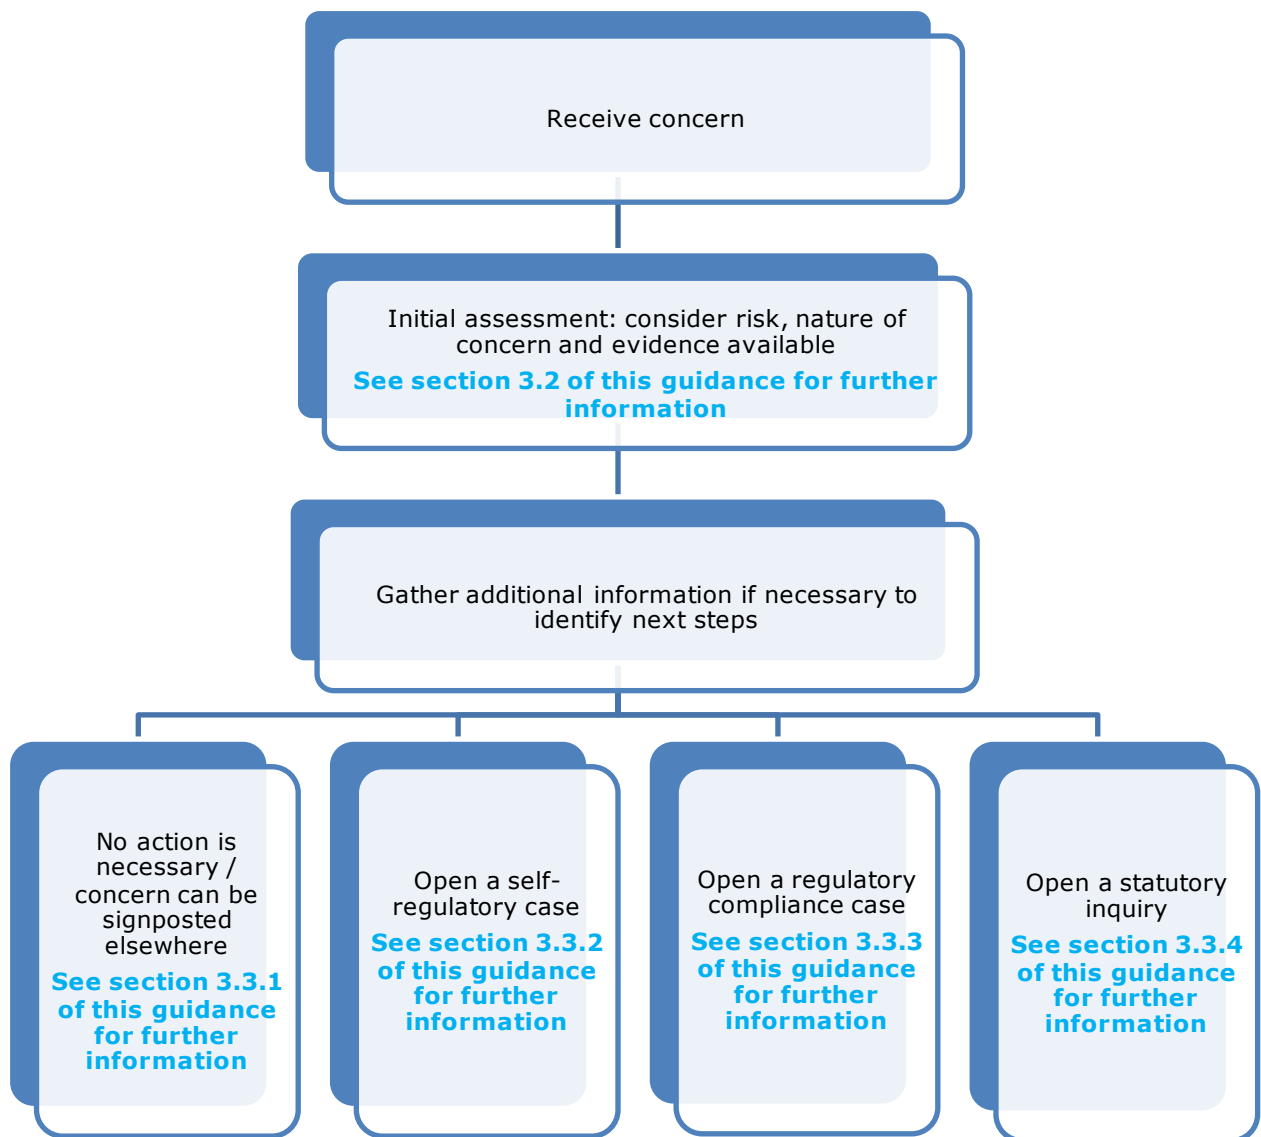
Receive concern

Initial assessment: consider risk, nature of concern and evidence available
See section 3.2 of this guidance for further information

Gather additional information if necessary to identify next steps

No action is necessary / concern can be signposted elsewhere
See section 3.3.1 of this guidance for further information

Open a self-regulatory case
See section 3.3.2 of this guidance for further information

Open a regulatory compliance case
See section 3.3.3 of this guidance for further information

Open a statutory inquiry
See section 3.3.4 of this guidance for further information